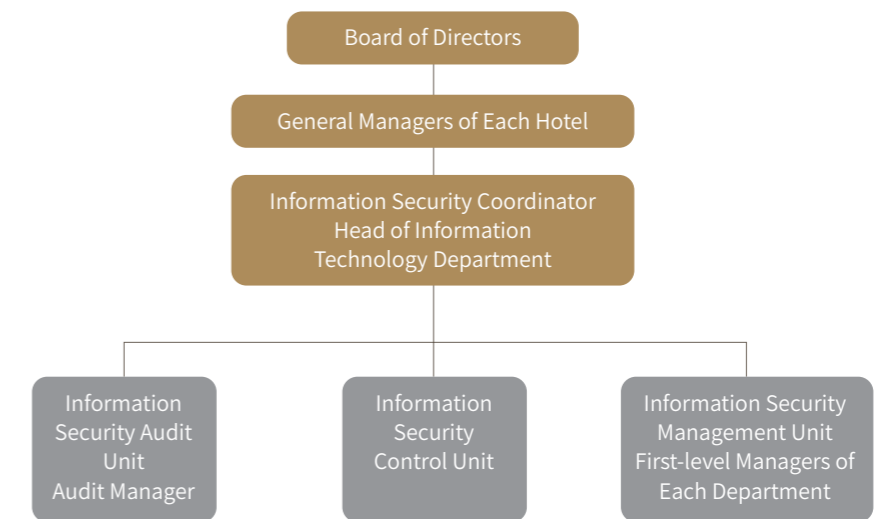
Board of Directors

General Managers of Each Hotel

Information Security Coordinator
Head of Information
Technology Department

Information
Security Audit
Unit
Audit Manager

Information
Security
Control Unit

Information Security
Management Unit
First-level Managers of
Each Department